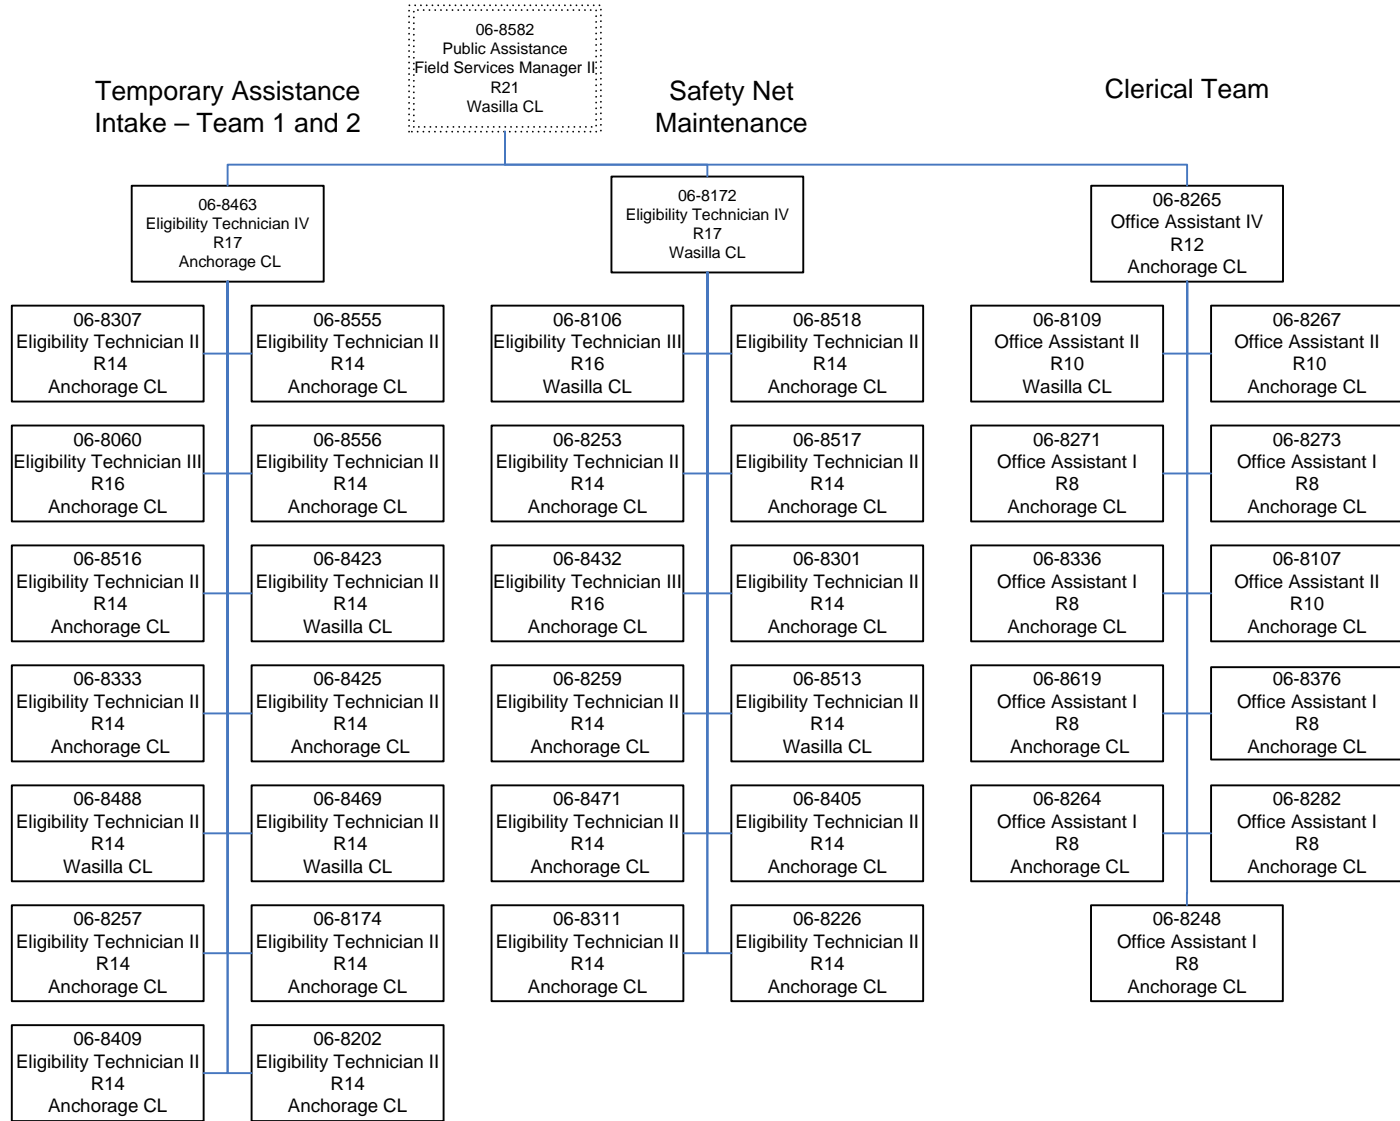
06-8582
Public Assistance
Field Services Manager II
R21
Wasilla CL

Temporary Assistance Intake – Team 1 and 2

Safety Net Maintenance

Clerical Team

06-8463
Eligibility Technician IV
R17
Anchorage CL

06-8307
Eligibility Technician II
R14
Anchorage CL

06-8555
Eligibility Technician II
R14
Anchorage CL

06-8060
Eligibility Technician III
R16
Anchorage CL

06-8556
Eligibility Technician II
R14
Anchorage CL

06-8516
Eligibility Technician II
R14
Anchorage CL

06-8423
Eligibility Technician II
R14
Wasilla CL

06-8333
Eligibility Technician II
R14
Anchorage CL

06-8425
Eligibility Technician II
R14
Anchorage CL

06-8488
Eligibility Technician II
R14
Wasilla CL

06-8469
Eligibility Technician II
R14
Wasilla CL

06-8257
Eligibility Technician II
R14
Anchorage CL

06-8174
Eligibility Technician II
R14
Anchorage CL

06-8409
Eligibility Technician II
R14
Anchorage CL

06-8202
Eligibility Technician II
R14
Anchorage CL

06-8172
Eligibility Technician IV
R17
Wasilla CL

06-8106
Eligibility Technician III
R16
Wasilla CL

06-8518
Eligibility Technician II
R14
Anchorage CL

06-8253
Eligibility Technician II
R14
Anchorage CL

06-8517
Eligibility Technician II
R14
Anchorage CL

06-8432
Eligibility Technician III
R16
Anchorage CL

06-8301
Eligibility Technician II
R14
Anchorage CL

06-8259
Eligibility Technician II
R14
Anchorage CL

06-8513
Eligibility Technician II
R14
Wasilla CL

06-8471
Eligibility Technician II
R14
Anchorage CL

06-8405
Eligibility Technician II
R14
Anchorage CL

06-8311
Eligibility Technician II
R14
Anchorage CL

06-8226
Eligibility Technician II
R14
Anchorage CL

06-8265
Office Assistant IV
R12
Anchorage CL

06-8109
Office Assistant II
R10
Wasilla CL

06-8267
Office Assistant II
R10
Anchorage CL

06-8271
Office Assistant I
R8
Anchorage CL

06-8273
Office Assistant I
R8
Anchorage CL

06-8336
Office Assistant I
R8
Anchorage CL

06-8107
Office Assistant II
R10
Anchorage CL

06-8619
Office Assistant I
R8
Anchorage CL

06-8376
Office Assistant I
R8
Anchorage CL

06-8264
Office Assistant I
R8
Anchorage CL

06-8282
Office Assistant I
R8
Anchorage CL

06-8248
Office Assistant I
R8
Anchorage CL